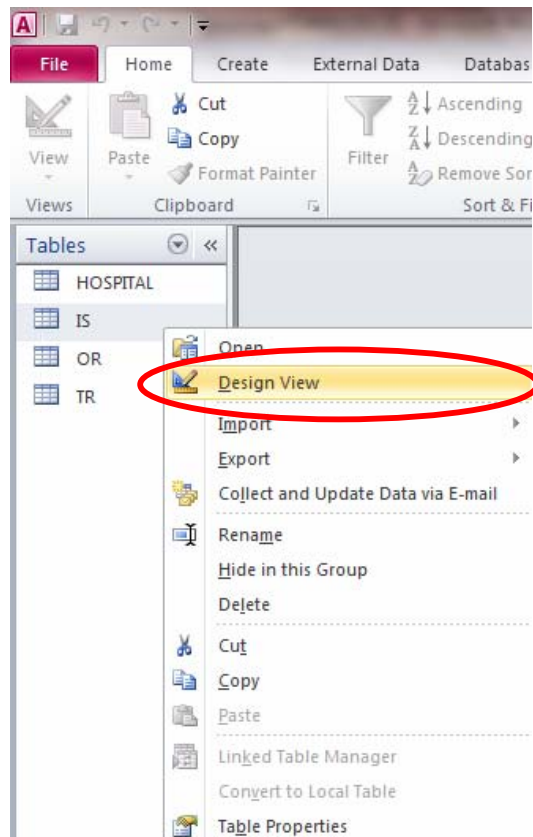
A
File
Home
Create
External Data
Databas
View
Paste
Cut
Copy
Format Painter
Filter
Ascending
Descending
Remove Sor
Views
Clipboard
Sort & Fi
Tables
HOSPITAL
IS
OR
TR
Open
Design View
Import
Export
Collect and Update Data via E-mail
Rename
Hide in this Group
Delete
Cut
Copy
Paste
Linked Table Manager
Convert to Local Table
Table Properties